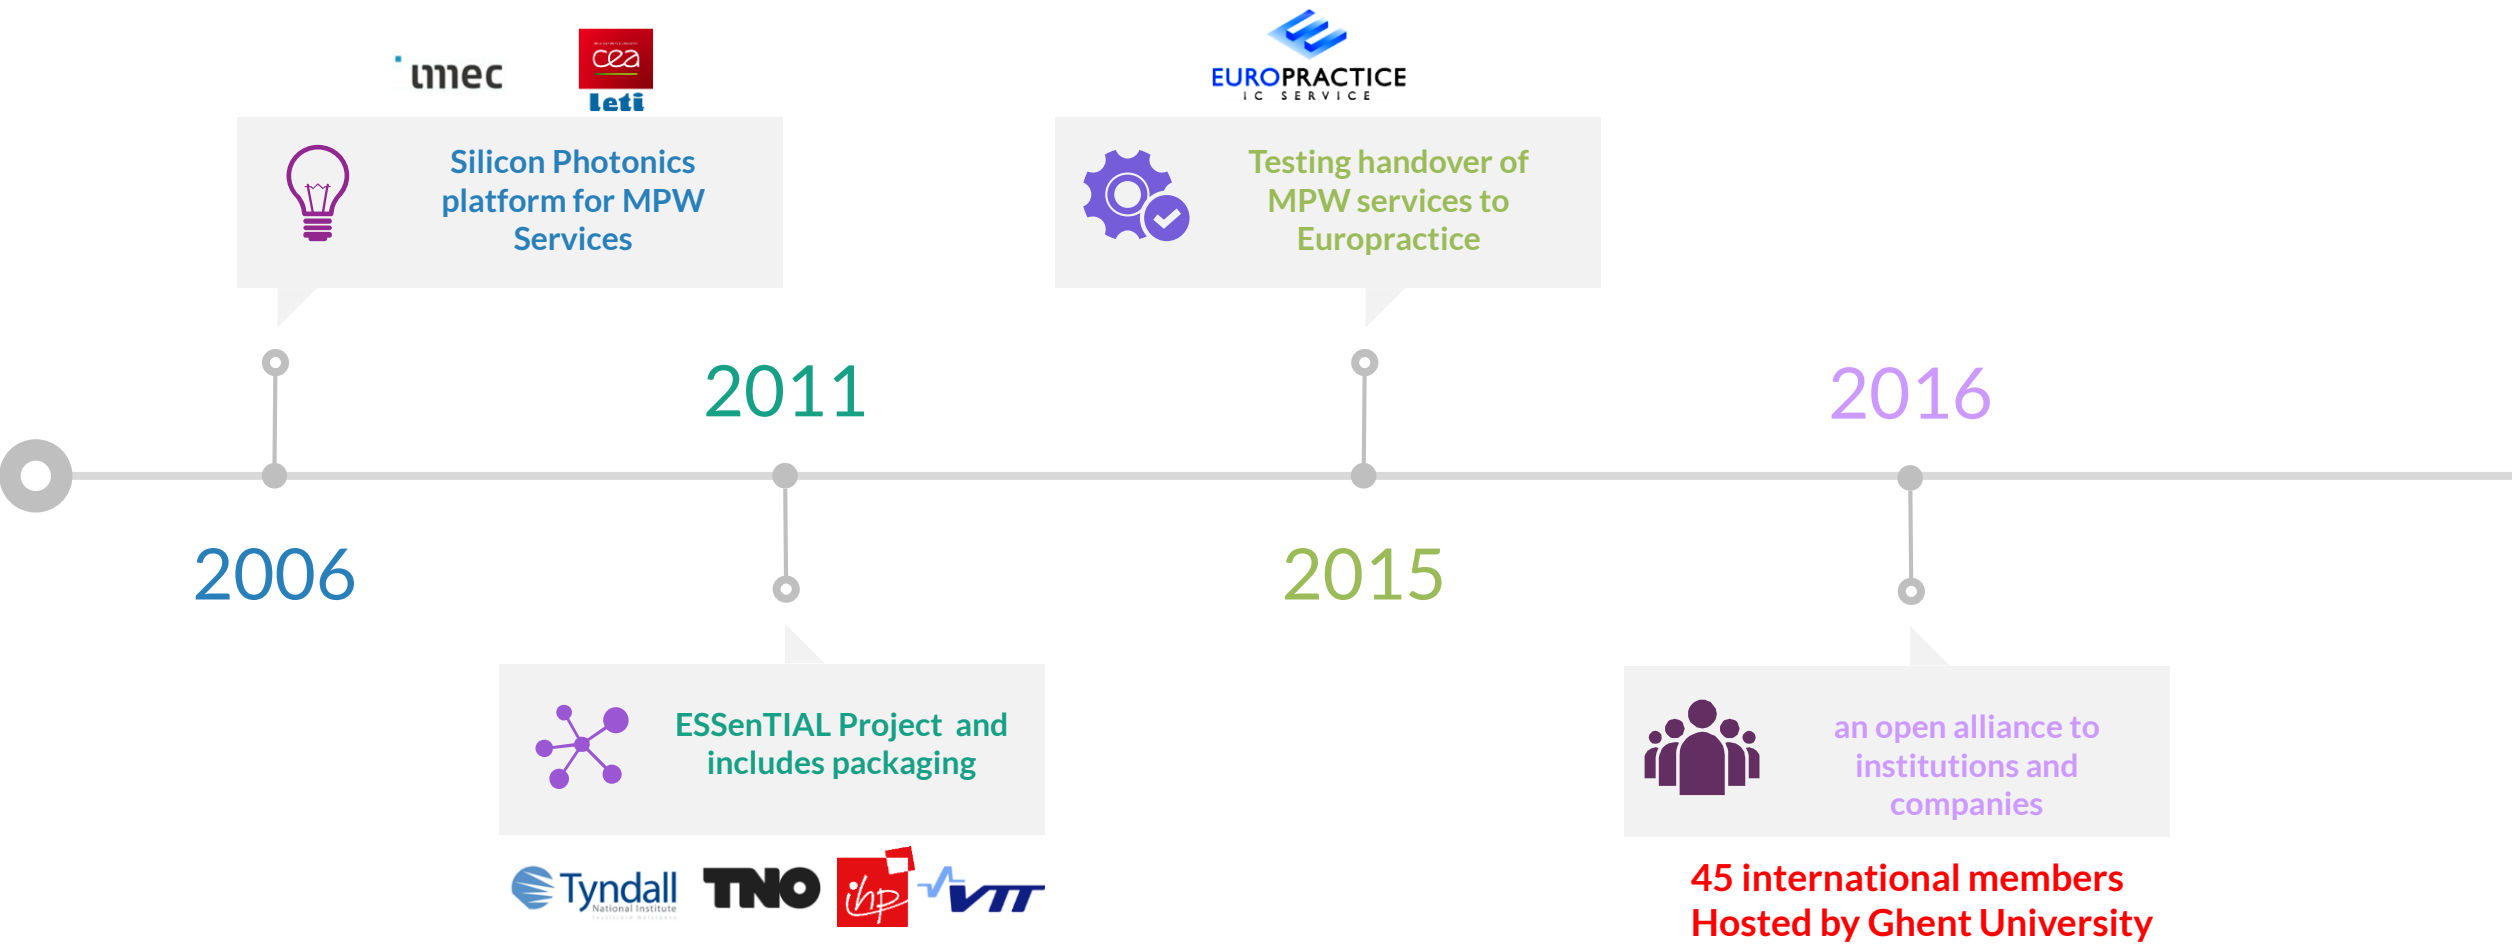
imec

cea
leti

Silicon Photonics platform for MPW Services

EUROPRACTICE
IC SERVICE

Testing handover of MPW services to Europractice

2011

2016

2006

2015

ESSenTIAL Project and includes packaging

Tyndall National Institute

TNO

ihp

VTT

an open alliance to institutions and companies

45 international members
Hosted by Ghent University